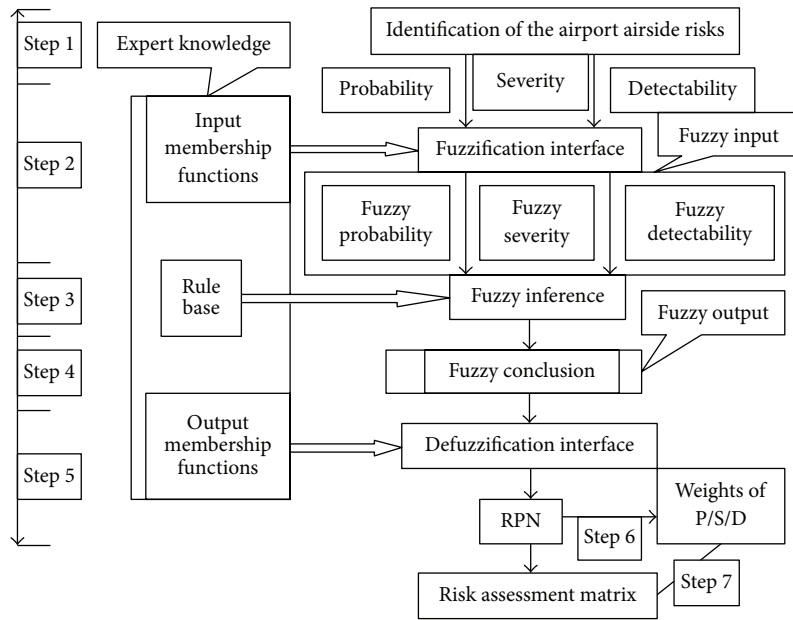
Step 1

Step 2

Step 3

Step 4

Step 5

Expert knowledge

Identification of the airport airside risks

Probability

Severity

Detectability

Input membership functions

Fuzzification interface

Fuzzy input

Fuzzy probability

Fuzzy severity

Fuzzy detectability

Rule base

Fuzzy inference

Fuzzy output

Fuzzy conclusion

Output membership functions

Defuzzification interface

RPN

Step 6

Weights of P/S/D

Step 7

Risk assessment matrix